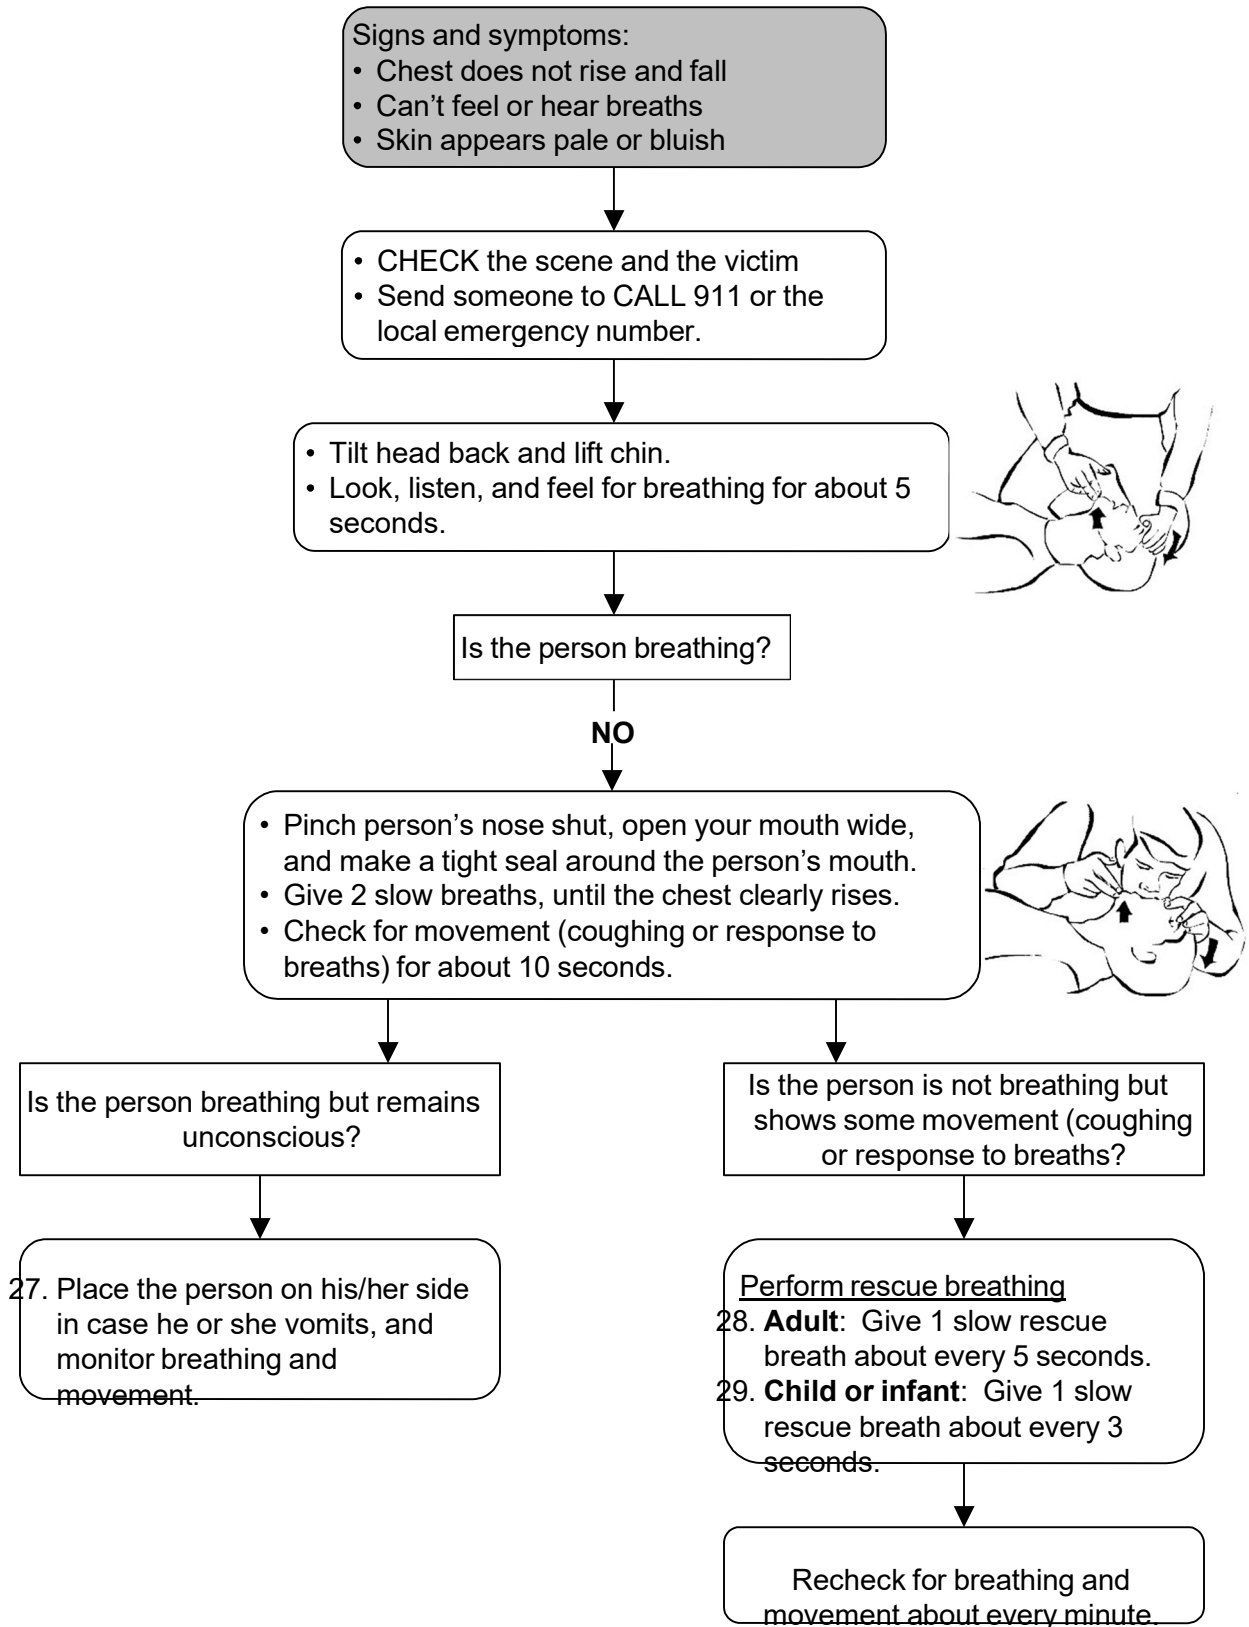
Signs and symptoms:
• Chest does not rise and fall
• Can't feel or hear breaths
• Skin appears pale or bluish

• CHECK the scene and the victim
• Send someone to CALL 911 or the local emergency number.

• Tilt head back and lift chin.
• Look, listen, and feel for breathing for about 5 seconds.

Is the person breathing?

NO

• Pinch person's nose shut, open your mouth wide, and make a tight seal around the person's mouth.
• Give 2 slow breaths, until the chest clearly rises.
• Check for movement (coughing or response to breaths) for about 10 seconds.

Is the person breathing but remains unconscious?

27. Place the person on his/her side in case he or she vomits, and monitor breathing and movement.

Is the person is not breathing but shows some movement (coughing or response to breaths?

Perform rescue breathing
28. **Adult**: Give 1 slow rescue breath about every 5 seconds.
29. **Child or infant**: Give 1 slow rescue breath about every 3 seconds.

Recheck for breathing and movement about every minute.